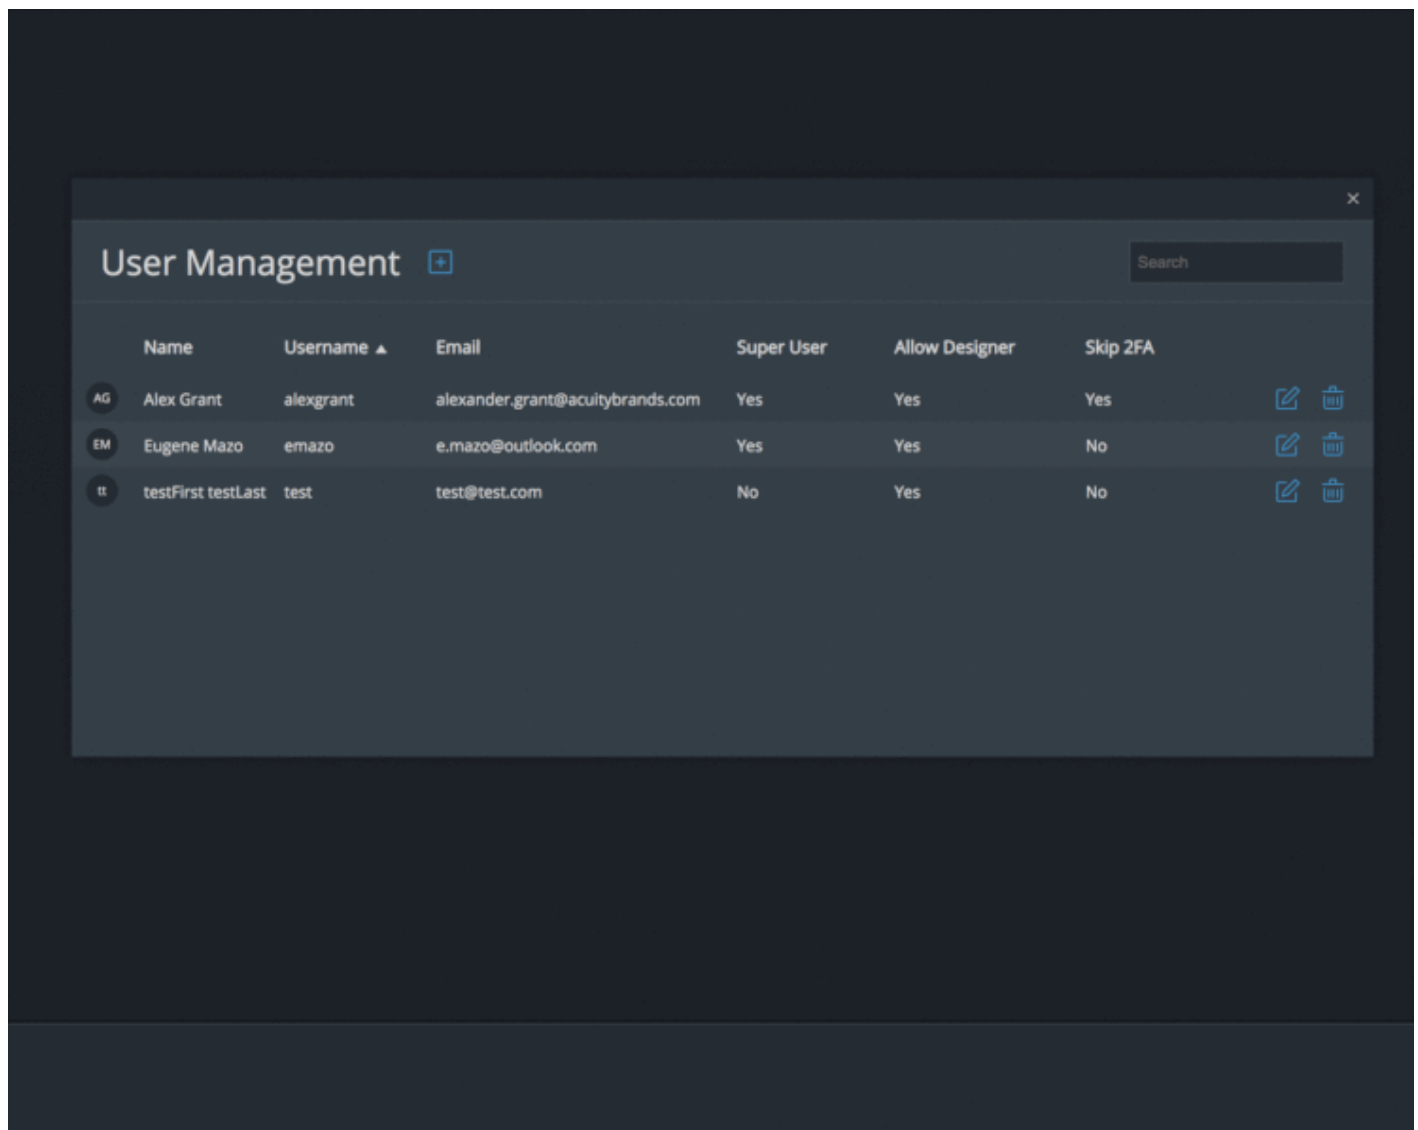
×

User Management

Search

| | Name | Username ▲ | Email | Super User | Allow Designer | Skip 2FA |
|---|---|---|---|---|---|---|
| AG | Alex Grant | alexgrant | alexander.grant@acuitybrands.com | Yes | Yes | Yes |
| EM | Eugene Mazo | emazo | e.mazo@outlook.com | Yes | Yes | No |
| tt | testFirst testLast | test | test@test.com | No | Yes | No |